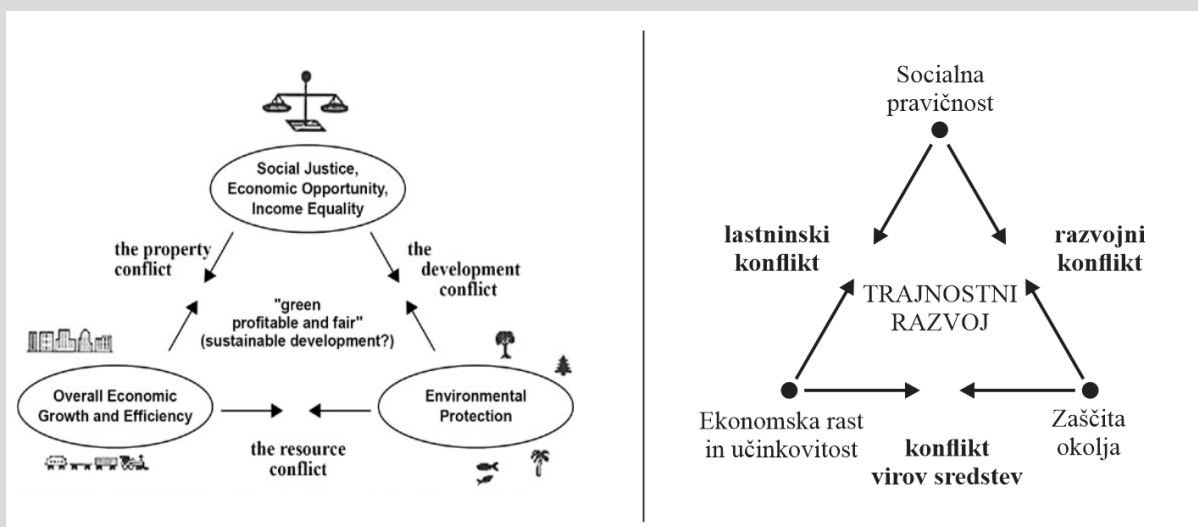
Social Justice, Economic Opportunity, Income Equality

the property conflict

the development conflict

"green profitable and fair" (sustainable development?)

Overall Economic Growth and Efficiency

Environmental Protection

the resource conflict

Socialna pravičnost

lastninski konflikt

razvojni konflikt

TRAJNOSTNI RAZVOJ

Ekonomska rast in učinkovitost

Zaščita okolja

konflikt virov sredstev